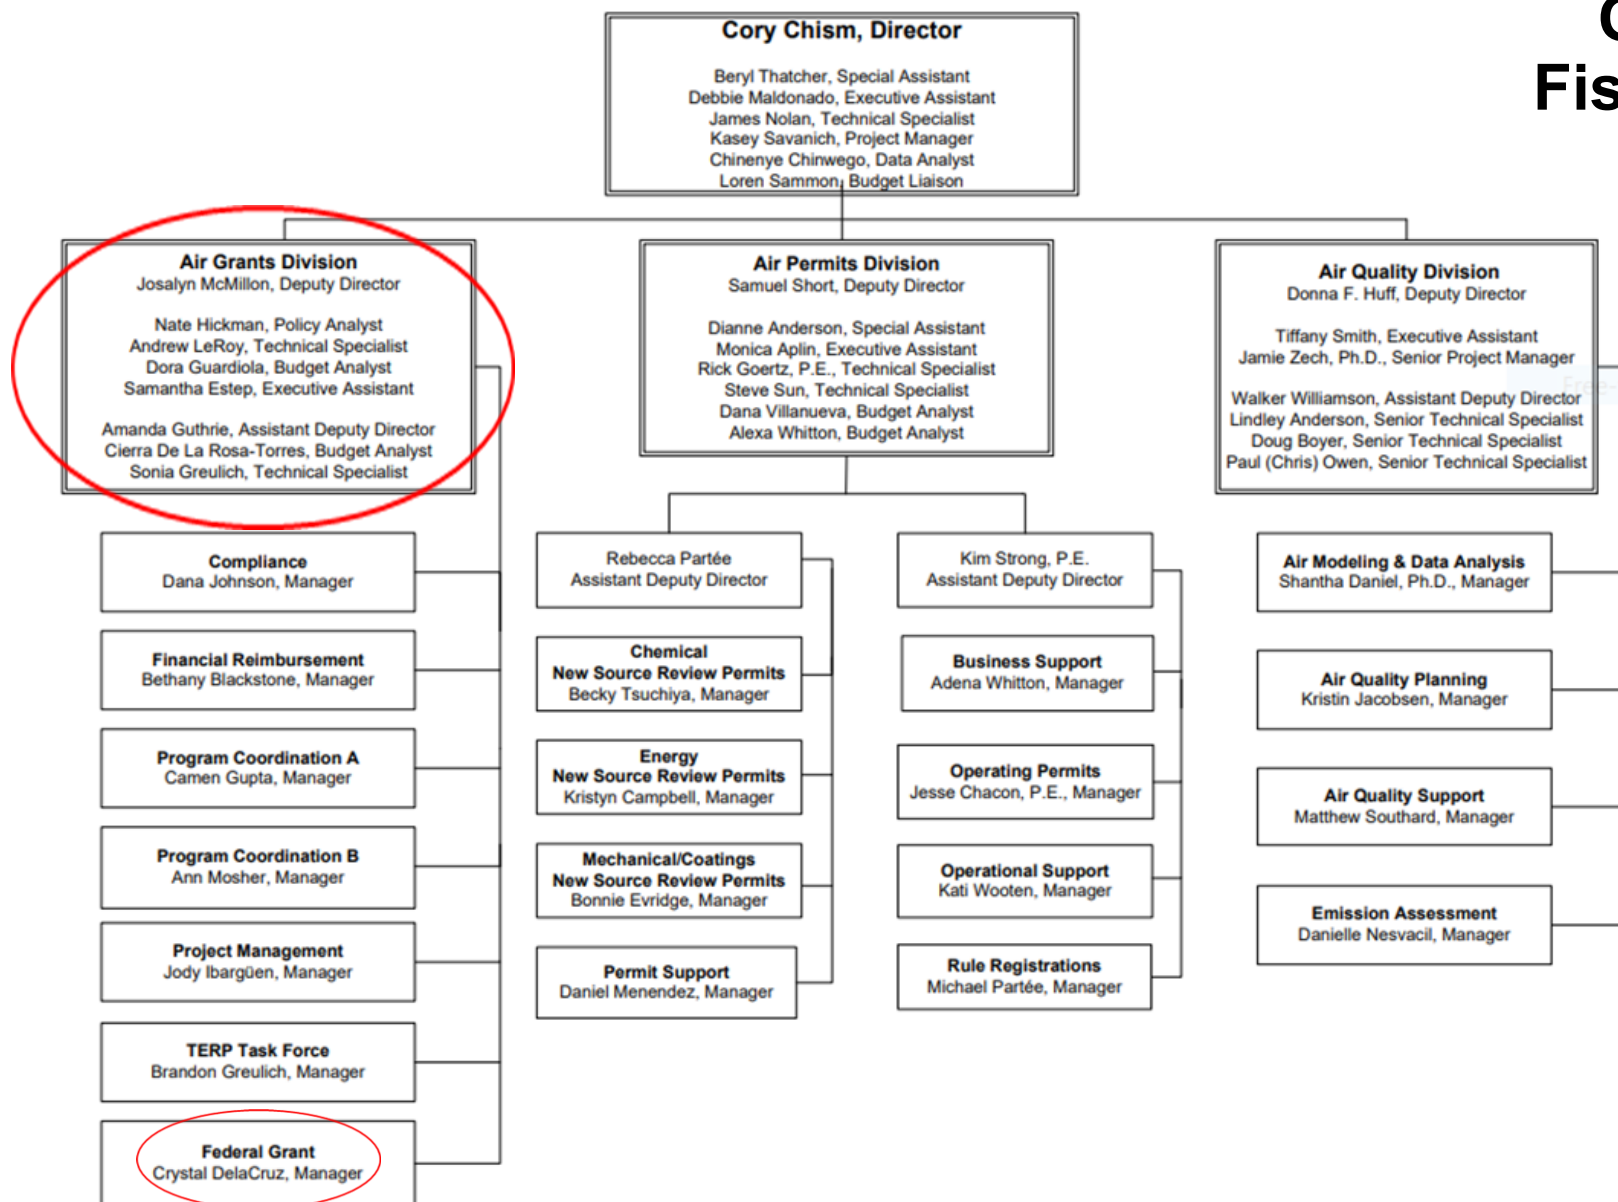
Fis

Cory Chism, Director

Beryl Thatcher, Special Assistant
Debbie Maldonado, Executive Assistant
James Nolan, Technical Specialist
Kasey Savanich, Project Manager
Chinenye Chinwego, Data Analyst
Loren Sammon, Budget Liaison

Air Grants Division
Josalyn McMillon, Deputy Director

Nate Hickman, Policy Analyst
Andrew LeRoy, Technical Specialist
Dora Guardiola, Budget Analyst
Samantha Estep, Executive Assistant

Amanda Guthrie, Assistant Deputy Director
Cierra De La Rosa-Torres, Budget Analyst
Sonia Greulich, Technical Specialist

Compliance
Dana Johnson, Manager

Financial Reimbursement
Bethany Blackstone, Manager

Program Coordination A
Camen Gupta, Manager

Program Coordination B
Ann Mosher, Manager

Project Management
Jody Ibargüen, Manager

TERP Task Force
Brandon Greulich, Manager

Federal Grant
Crystal DelaCruz, Manager

Air Permits Division
Samuel Short, Deputy Director

Dianne Anderson, Special Assistant
Monica Aplin, Executive Assistant
Rick Goertz, P.E., Technical Specialist
Steve Sun, Technical Specialist
Dana Villanueva, Budget Analyst
Alexa Whitton, Budget Analyst

Rebecca Partée
Assistant Deputy Director

Chemical
New Source Review Permits
Becky Tsuchiya, Manager

Energy
New Source Review Permits
Kristyn Campbell, Manager

Mechanical/Coatings
New Source Review Permits
Bonnie Evridge, Manager

Permit Support
Daniel Menendez, Manager

Kim Strong, P.E.
Assistant Deputy Director

Business Support
Adena Whitton, Manager

Operating Permits
Jesse Chacon, P.E., Manager

Operational Support
Kati Wooten, Manager

Rule Registrations
Michael Partée, Manager

Air Quality Division
Donna F. Huff, Deputy Director

Tiffany Smith, Executive Assistant
Jamie Zech, Ph.D., Senior Project Manager

Walker Williamson, Assistant Deputy Director
Lindley Anderson, Senior Technical Specialist
Doug Boyer, Senior Technical Specialist
Paul (Chris) Owen, Senior Technical Specialist

Air Modeling & Data Analysis
Shantha Daniel, Ph.D., Manager

Air Quality Planning
Kristin Jacobsen, Manager

Air Quality Support
Matthew Southard, Manager

Emission Assessment
Danielle Nesvacil, Manager